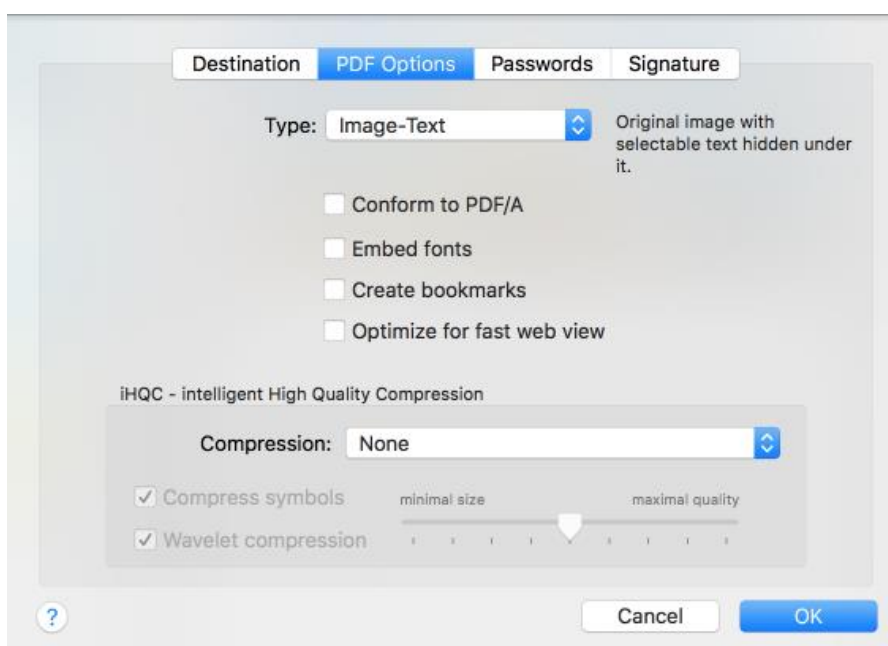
Destination PDF Options Passwords Signature

Type: Image-Text

Original image with selectable text hidden under it.

Conform to PDF/A

Embed fonts

Create bookmarks

Optimize for fast web view

iHQC - intelligent High Quality Compression

Compression: None

✓ Compress symbols

✓ Wavelet compression

minimal size

maximal quality

?

Cancel

OK